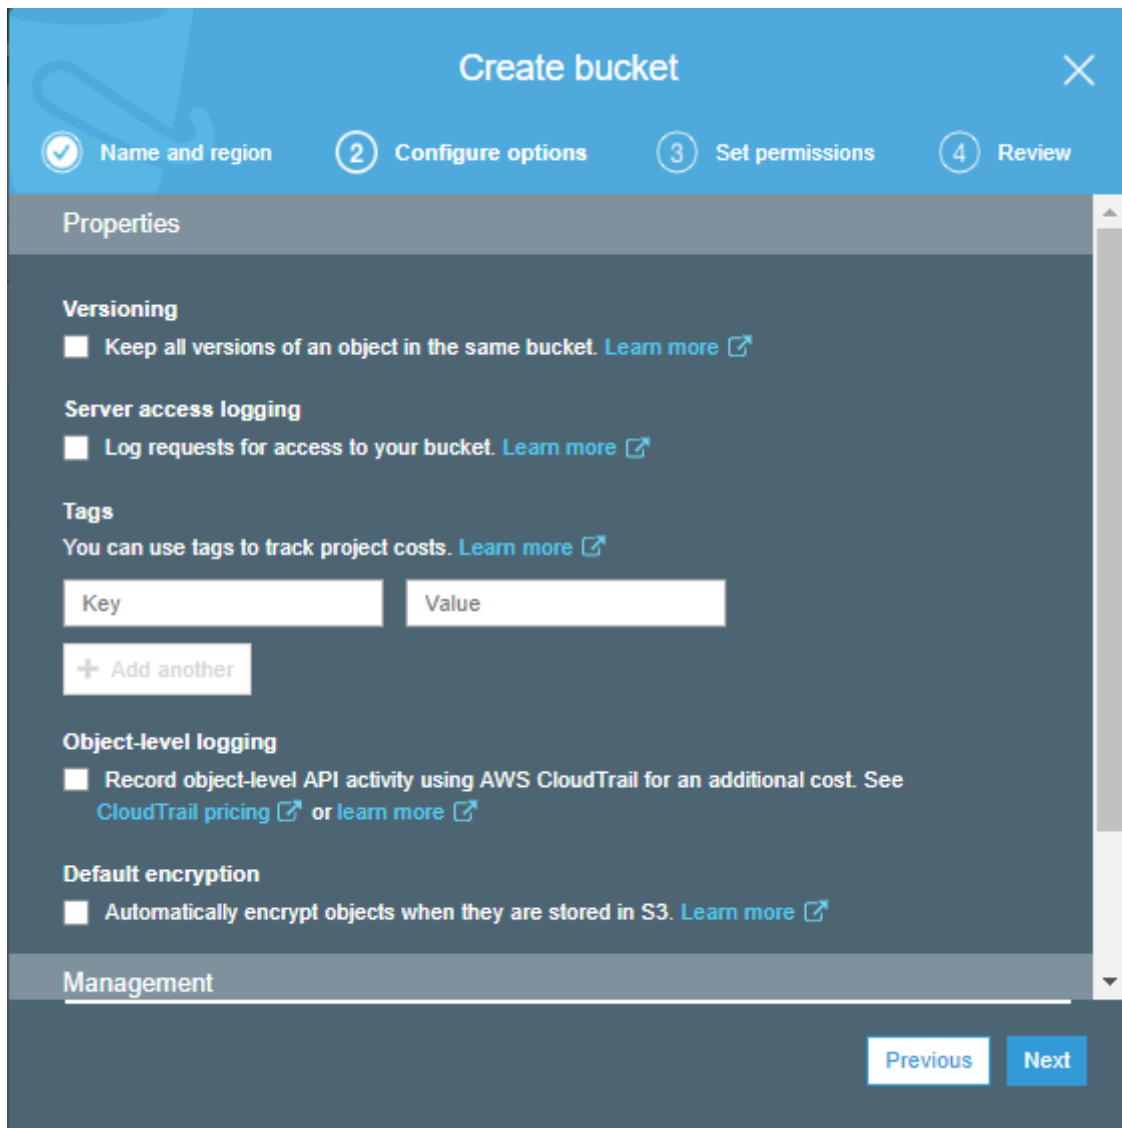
Create bucket

Name and region
2 Configure options
3 Set permissions
4 Review

Properties

Versioning
Keep all versions of an object in the same bucket. Learn more

Server access logging
Log requests for access to your bucket. Learn more

Tags
You can use tags to track project costs. Learn more

Key
Value
+ Add another

Object-level logging
Record object-level API activity using AWS CloudTrail for an additional cost. See CloudTrail pricing or learn more

Default encryption
Automatically encrypt objects when they are stored in S3. Learn more

Management

Previous
Next